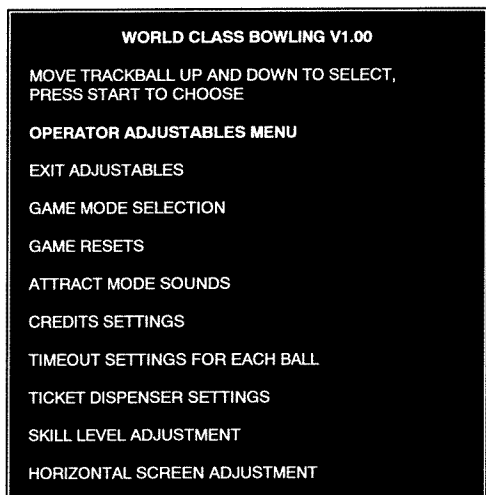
WORLD CLASS BOWLING V1.00

MOVE TRACKBALL UP AND DOWN TO SELECT, PRESS START TO CHOOSE

OPERATOR ADJUSTABLES MENU

EXIT ADJUSTABLES

GAME MODE SELECTION

GAME RESETS

ATTRACT MODE SOUNDS

CREDITS SETTINGS

TIMEOUT SETTINGS FOR EACH BALL

TICKET DISPENSER SETTINGS

SKILL LEVEL ADJUSTMENT

HORIZONTAL SCREEN ADJUSTMENT